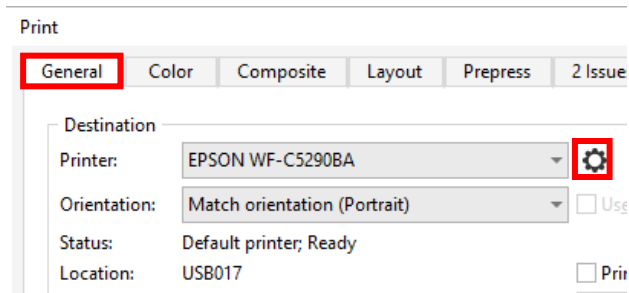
Print

General | Color | Composite | Layout | Prepress | 2 Issue

Destination

Printer: EPSON WF-C5290BA

Orientation: Match orientation (Portrait)

Use

Status: Default printer; Ready

Location: USB017

Pri